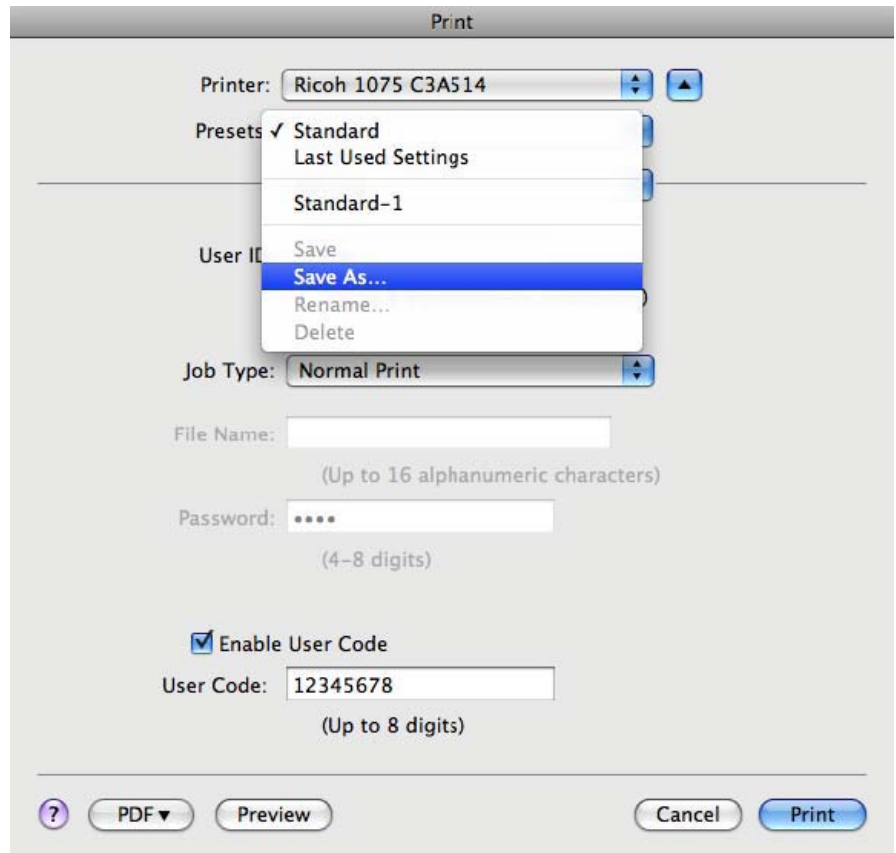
Print

Printer: Ricoh 1075 C3A514

Presets ✓ Standard
Last Used Settings

Standard-1

Save
Save As...
Rename...
Delete

User I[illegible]

Job Type: Normal Print

File Name:

(Up to 16 alphanumeric characters)

Password: ••••

(4-8 digits)

Enable User Code

User Code: 12345678

(Up to 8 digits)

?

PDF ▾

Preview

Cancel

Print